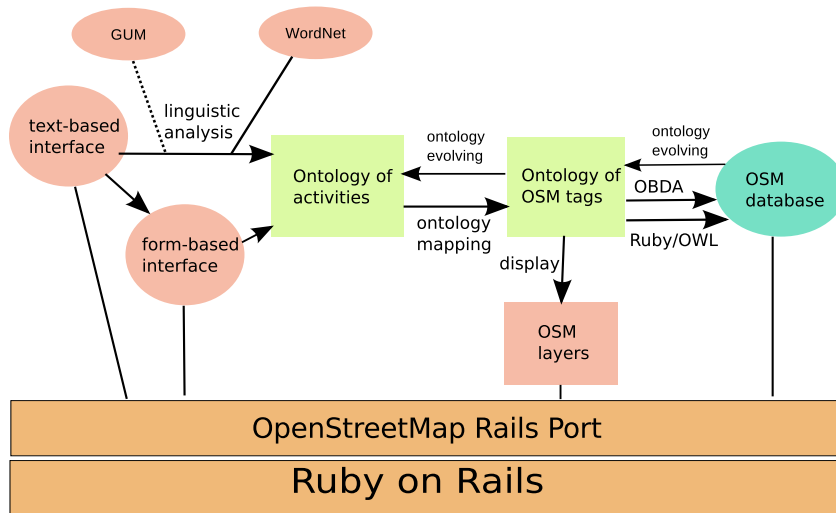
GUM

WordNet

text-based interface

linguistic analysis

Ontology of activities

ontology evolving

Ontology of OSM tags

ontology evolving

OSM database

OBDA

Ruby/OWL

form-based interface

ontology mapping

display

OSM layers

OpenStreetMap Rails Port

Ruby on Rails